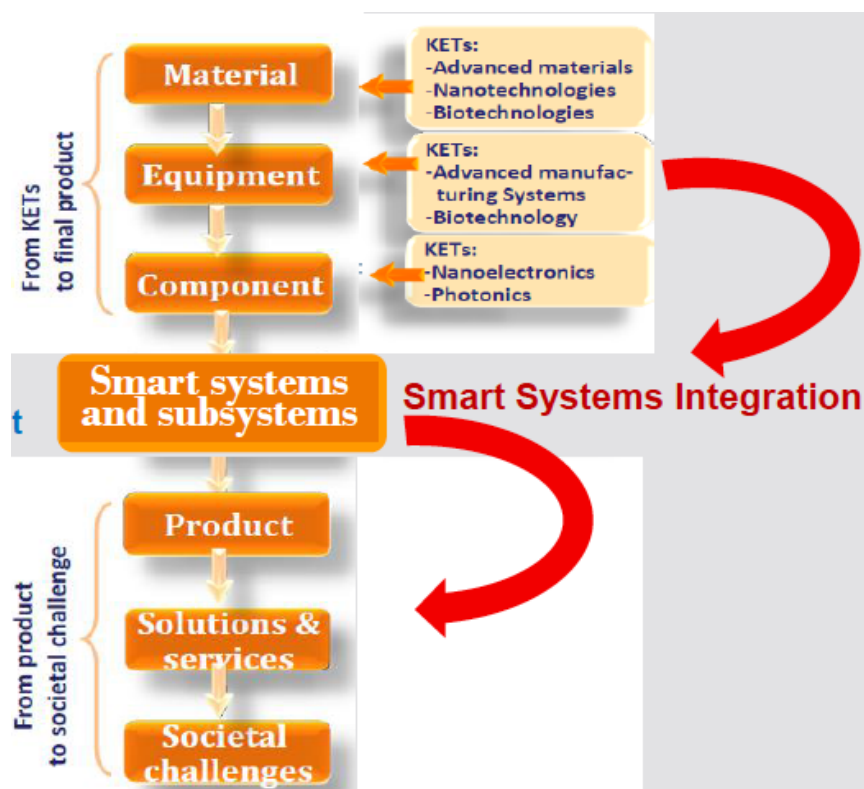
From KETs to final product

Material

KETs:
-Advanced materials
-Nanotechnologies
-Biotechnologies

Equipment

KETs:
-Advanced manufacturing Systems
-Biotechnology

Component

KETs:
-Nanoelectronics
-Photonics

Smart systems and subsystems

t

Smart Systems Integration

From product to societal challenge

Product

Solutions & services

Societal challenges